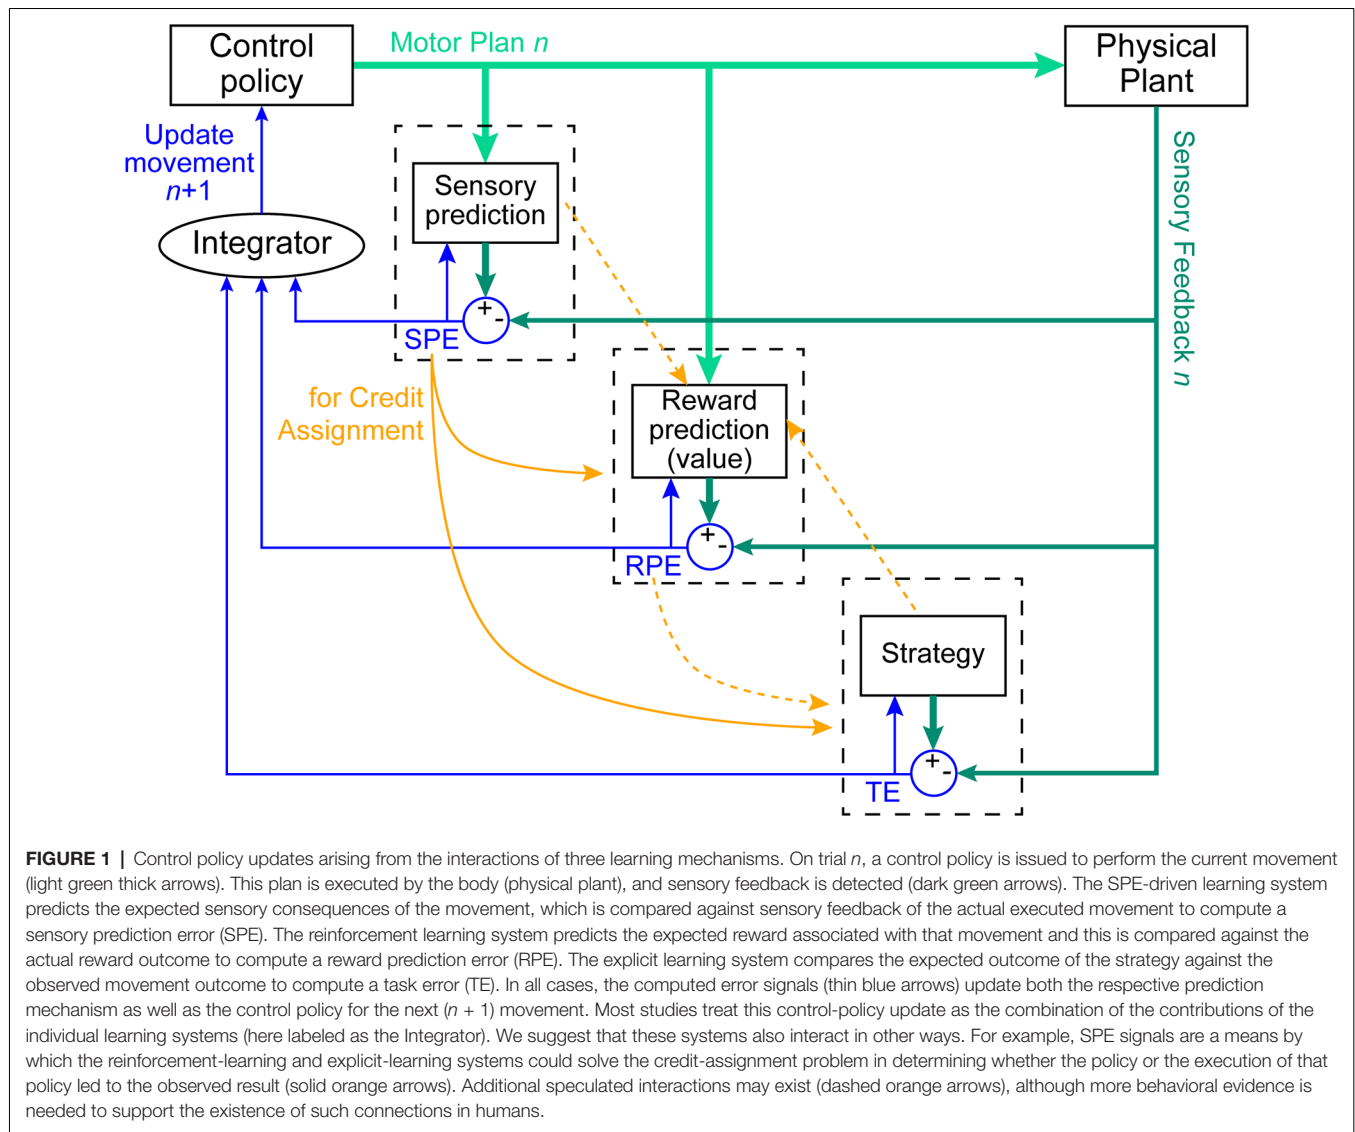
Control policy

Motor Plan $n$

Physical Plant

Update movement $n$+1

Integrator

Sensory prediction

Sensory Feedback $n$

+ -

SPE

for Credit Assignment

Reward prediction (value)

+ -

RPE

Strategy

+ -

TE

**FIGURE 1** | Control policy updates arising from the interactions of three learning mechanisms. On trial $n$, a control policy is issued to perform the current movement (light green thick arrows). This plan is executed by the body (physical plant), and sensory feedback is detected (dark green arrows). The SPE-driven learning system predicts the expected sensory consequences of the movement, which is compared against sensory feedback of the actual executed movement to compute a sensory prediction error (SPE). The reinforcement learning system predicts the expected reward associated with that movement and this is compared against the actual reward outcome to compute a reward prediction error (RPE). The explicit learning system compares the expected outcome of the strategy against the observed movement outcome to compute a task error (TE). In all cases, the computed error signals (thin blue arrows) update both the respective prediction mechanism as well as the control policy for the next ($n$ + 1) movement. Most studies treat this control-policy update as the combination of the contributions of the individual learning systems (here labeled as the Integrator). We suggest that these systems also interact in other ways. For example, SPE signals are a means by which the reinforcement-learning and explicit-learning systems could solve the credit-assignment problem in determining whether the policy or the execution of that policy led to the observed result (solid orange arrows). Additional speculated interactions may exist (dashed orange arrows), although more behavioral evidence is needed to support the existence of such connections in humans.